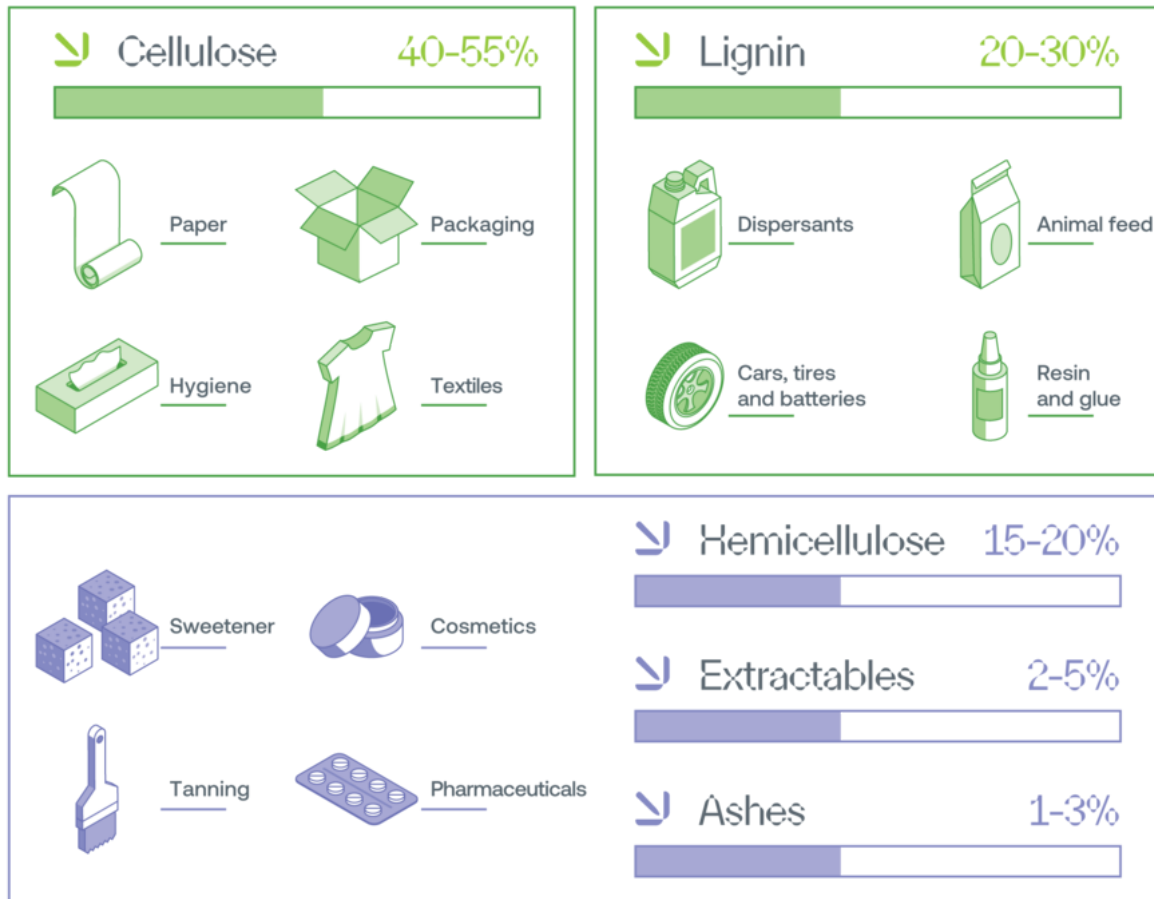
Cellulose 40-55%

Paper

Packaging

Hygiene

Textiles

Lignin 20-30%

Dispersants

Animal feed

Cars, tires and batteries

Resin and glue

Sweetener

Cosmetics

Tanning

Pharmaceuticals

Hemicellulose 15-20%

Extractables 2-5%

Ashes 1-3%